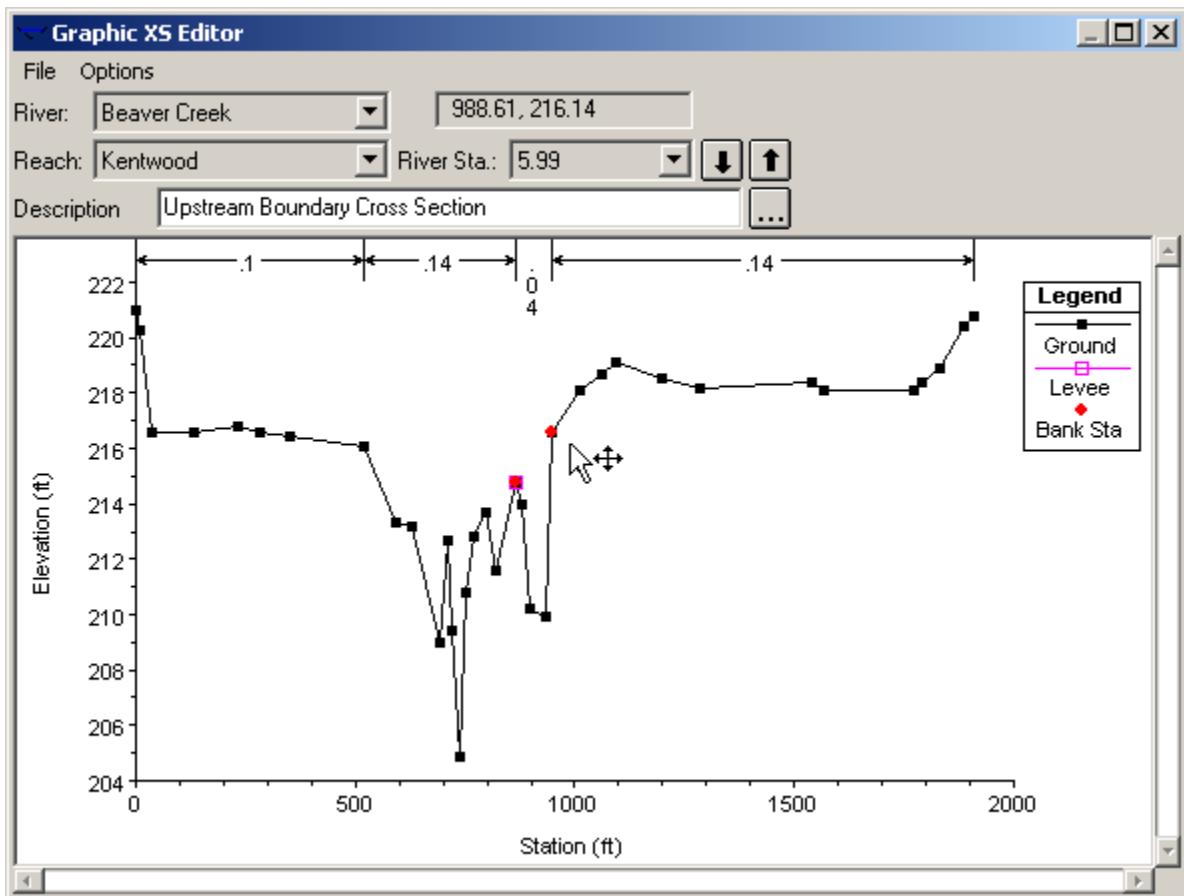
Graphic XS Editor

File Options

River: Beaver Creek

988.61, 216.14

Reach: Kentwood

River Sta.: 5.99

Description Upstream Boundary Cross Section

...

.1

.14

.
0
4

.14

Legend
Ground
Levee
Bank Sta

222
220
218
216
214
212
210
208
206
204

Elevation (ft)

0
500
1000
1500
2000

Station (ft)